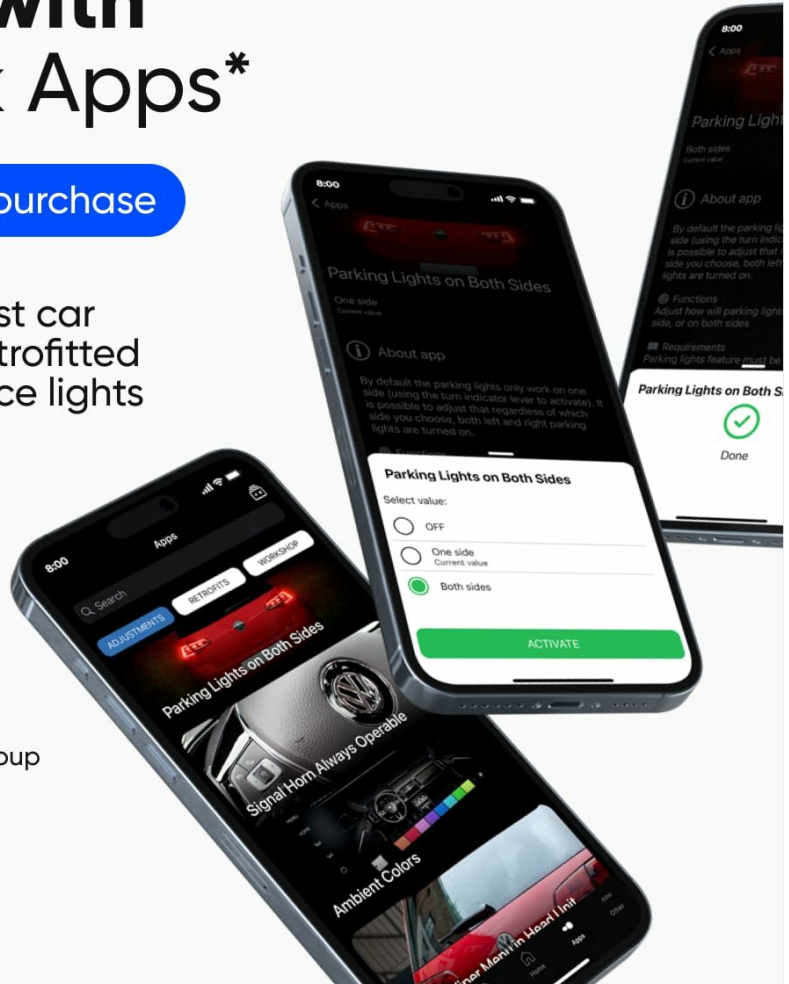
with
Apps*

purchase

st car
trofitted
ce lights

oup

8:00
Apps
Parking Lights on Both Sides
One side
Current value
About app
By default the parking lights only work on one side (using the turn indicator lever to activate). It is possible to adjust that regardless of which side you choose, both left and right parking lights are turned on.

Parking Lights on Both Sides
Select value:
OFF
One side
Current value
Both sides
ACTIVATE

8:00
Apps
Parking Light
Both sides
Current value
About app
By default the parking li side (using the turn indica is possible to adjust that r side you choose, both left lights are turned on.
Functions
Adjust how will parking light side, or on both sides
Requirements
Parking lights feature must be
Parking Lights on Both S
Done

8:00
Apps
Search
ADJUSTMENTS
RETROFITS
WORKSHOP
Parking Lights on Both Sides
Signal Horn Always Operable
Ambient Colors
Home
Apps
Other